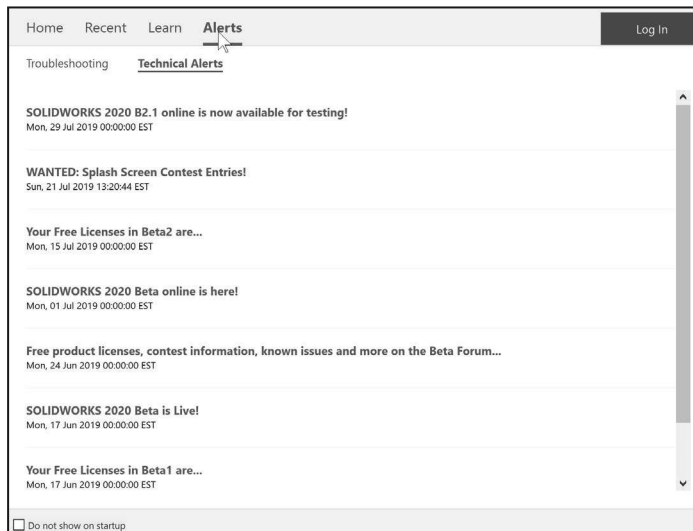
Home Recent Learn **Alerts** Log In

Troubleshooting **Technical Alerts**

**SOLIDWORKS 2020 B2.1 online is now available for testing!**
Mon, 29 Jul 2019 00:00:00 EST

**WANTED: Splash Screen Contest Entries!**
Sun, 21 Jul 2019 13:20:44 EST

**Your Free Licenses in Beta2 are...**
Mon, 15 Jul 2019 00:00:00 EST

**SOLIDWORKS 2020 Beta online is here!**
Mon, 01 Jul 2019 00:00:00 EST

**Free product licenses, contest information, known issues and more on the Beta Forum...**
Mon, 24 Jun 2019 00:00:00 EST

**SOLIDWORKS 2020 Beta is Live!**
Mon, 17 Jun 2019 00:00:00 EST

**Your Free Licenses in Beta1 are...**
Mon, 17 Jun 2019 00:00:00 EST

Do not show on startup